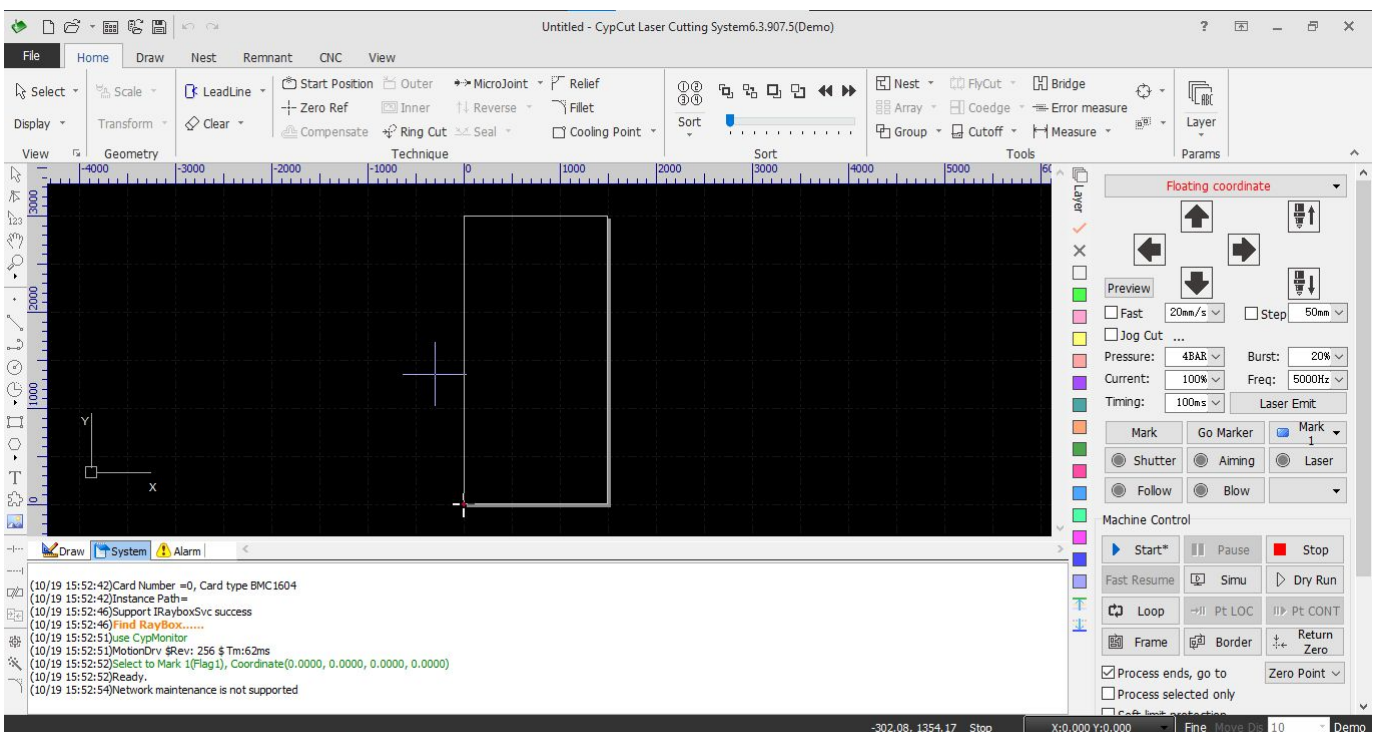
Untitled - CypCut Laser Cutting System6.3.907.5(Demo)

? — ☐ ✕

File | Home | Draw | Nest | Remnant | CNC | View

Select | Scale | LeadLine | Start Position | Outer | MicroJoint | Relief | Nest | FlyCut | Bridge | Layer
Display | Transform | Clear | Zero Ref | Inner | Reverse | Fillet | Sort | Array | Coedge | Error measure
Compensate | Ring Cut | Seal | Cooling Point | Group | Cutoff | Measure
View | Geometry | Technique | Sort | Tools | Params

-4000 | -3000 | -2000 | -1000 | 0 | 1000 | 2000 | 3000 | 4000 | 5000 | 60
3000 | 2000 | 1000 | 0

Y
X

Layer

Floating coordinate

Preview
Fast 20mm/s Step 50mm
Jog Cut ...
Pressure: 4BAR Burst: 20%
Current: 100% Freq: 5000Hz
Timing: 100ms Laser Emit
Mark | Go Marker | Mark 1
Shutter | Aiming | Laser
Follow | Blow

Machine Control
Start* | Pause | Stop
Fast Resume | Simu | Dry Run
Loop | Pt LOC | Pt CONT
Frame | Border | Return Zero
Process ends, go to Zero Point
Process selected only
Soft limit protection

Draw | System | Alarm

(10/19 15:52:42)Card Number =0, Card type BMC1604
(10/19 15:52:42)Instance Path=
(10/19 15:52:46)Support IRayboxSvc success
(10/19 15:52:46)Find RayBox......
(10/19 15:52:51)use CypMonitor
(10/19 15:52:51)MotionDrv $Rev: 256 $ Tm:62ms
(10/19 15:52:52)Select to Mark 1(Flag1), Coordinate(0.0000, 0.0000, 0.0000, 0.0000)
(10/19 15:52:52)Ready.
(10/19 15:52:54)Network maintenance is not supported

-302.08, 1354.17 Stop | X:0.000 Y:0.000 | Fine | Move Dis | 10 | Demo